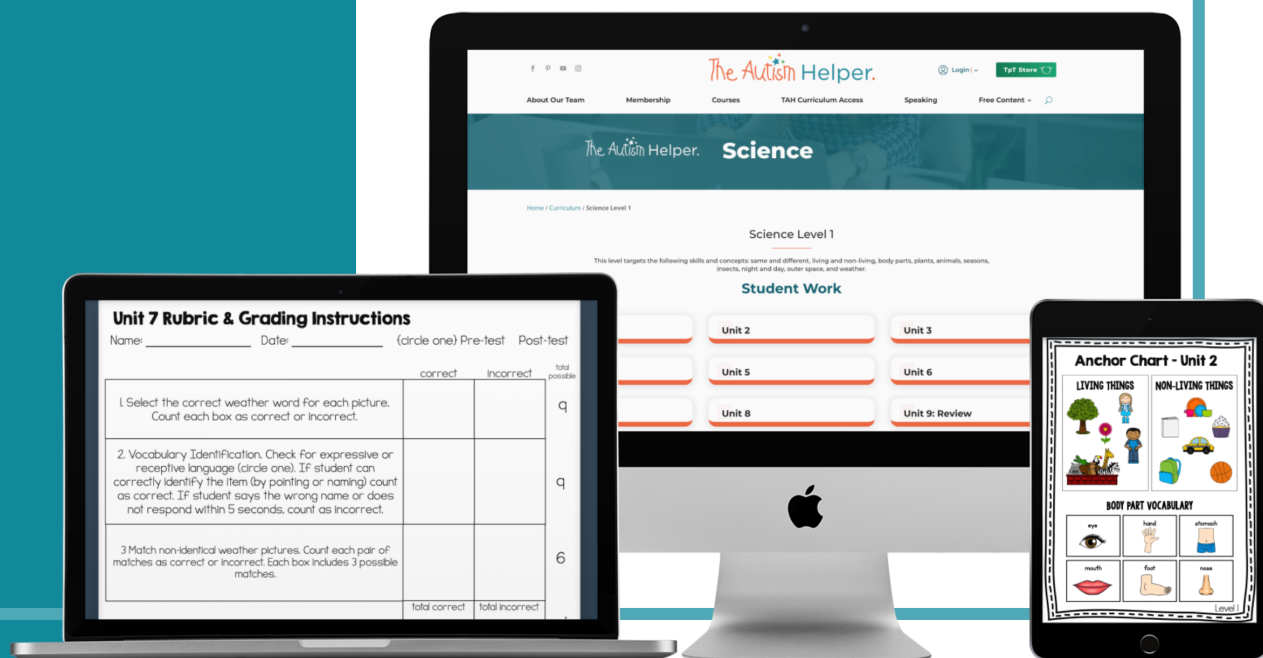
The Autism Helper.

Login | TpT Store

About Our Team Membership Courses TAH Curriculum Access Speaking Free Content

The Autism Helper. Science

Home / Curriculum / Science Level 1

Science Level 1

This level targets the following skills and concepts: same and different, living and non-living, body parts, plants, animals, seasons, insects, night and day, outer space, and weather.

Student Work

Unit 2
Unit 3
Unit 5
Unit 6
Unit 8
Unit 9: Review

Unit 7 Rubric & Grading Instructions

Name: ______________ Date: ______________ (circle one) Pre-test Post-test

| | correct | incorrect | total possible |
|---|---|---|---|
| 1. Select the correct weather word for each picture. Count each box as correct or incorrect. | | | 9 |
| 2. Vocabulary Identification. Check for expressive or receptive language (circle one). If student can correctly identify the item (by pointing or naming) count as correct. If student says the wrong name or does not respond within 5 seconds, count as incorrect. | | | 9 |
| 3 Match non-identical weather pictures. Count each pair of matches as correct or incorrect. Each box includes 3 possible matches. | | | 6 |
| | total correct | total incorrect | |

Anchor Chart - Unit 2

LIVING THINGS NON-LIVING THINGS

BODY PART VOCABULARY

eye hand stomach
mouth foot nose

Level 1